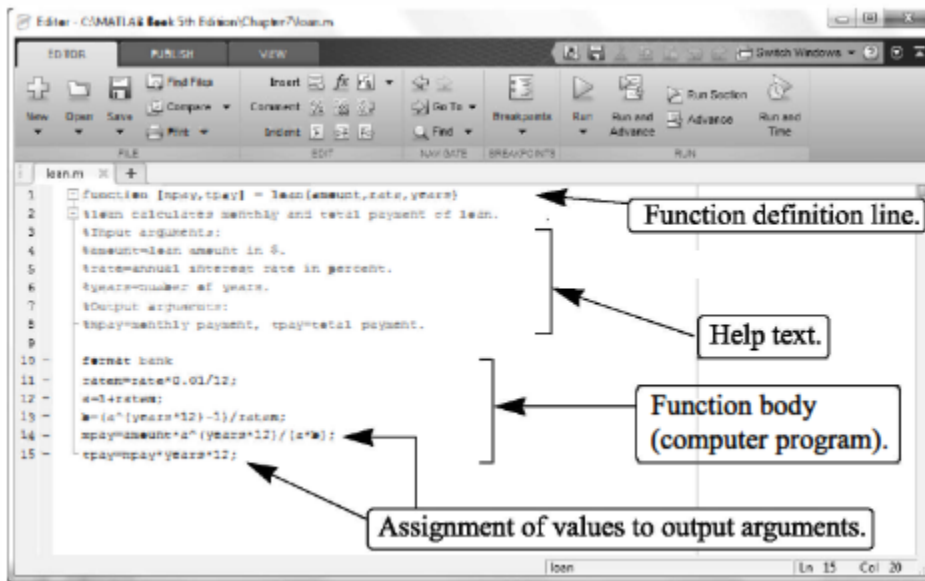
Editor - C:\MATLAB Book 5th Edition\Chapter7\loan.m

EDITOR PUBLISH VIEW

Switch Windows

New Open Save Find Files Compare Print FILE

Insert Comment Indent $fx$ EDIT

Go To Find NAVIGATE

Breakpoints BREAKPOINTS

Run Run and Advance Run Section Advance Run and Time RUN

loan.m × +

1 function [mpay,tpay] = loan(amount,rate,years)
2 %loan calculates monthly and total payment of loan.
3 %Input arguments:
4 %amount=loan amount in $.
5 %rate=annual interest rate in percent.
6 %years=number of years.
7 %Output arguments:
8 %mpay=monthly payment, tpay=total payment.
9
10 – format bank
11 – ratem=rate*0.01/12;
12 – a=1+ratem;
13 – b=(a^(years*12)-1)/ratem;
14 – mpay=amount*a^(years*12)/(a*b);
15 – tpay=mpay*years*12;

Function definition line.

Help text.

Function body (computer program).

Assignment of values to output arguments.

loan Ln 15 Col 20